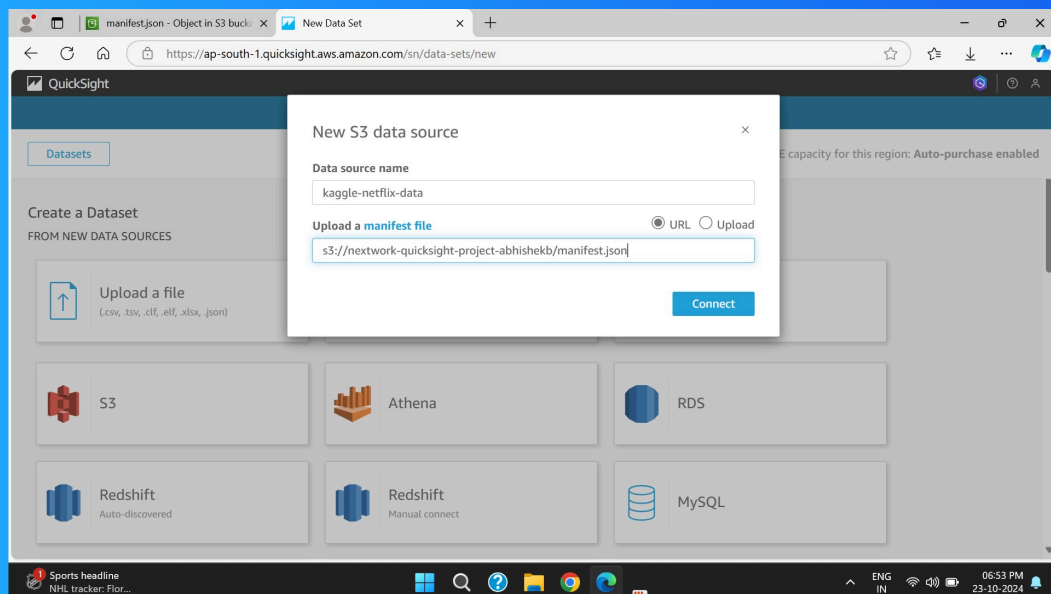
manifest.json - Object in S3 buck
New Data Set
https://ap-south-1.quicksight.aws.amazon.com/sn/data-sets/new
QuickSight
Datasets
E capacity for this region: Auto-purchase enabled
Create a Dataset
FROM NEW DATA SOURCES
Upload a file
(.csv, .tsv, .clf, .elf, .xlsx, .json)
S3
Athena
RDS
Redshift
Auto-discovered
Redshift
Manual connect
MySQL

New S3 data source
×
Data source name
kaggle-netflix-data
Upload a manifest file
URL Upload
s3://nextwork-quicksight-project-abhishekb/manifest.json
Connect

Sports headline
NHL tracker: Flor...
ENG
IN
06:53 PM
23-10-2024